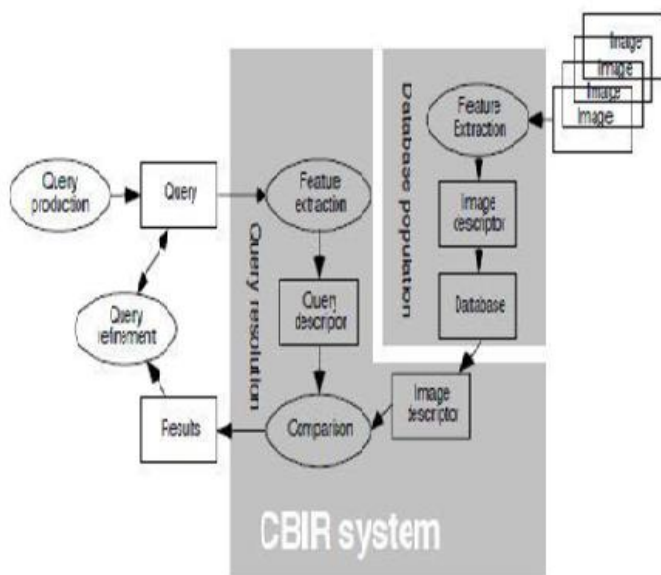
Image
Image
Image
Image

Database population

Feature Extraction

Image descriptor

Database

Query production

Query

Feature extraction

Query resolution

Query descriptor

Query refinement

Image descriptor

Results

Comparison

CBIR system